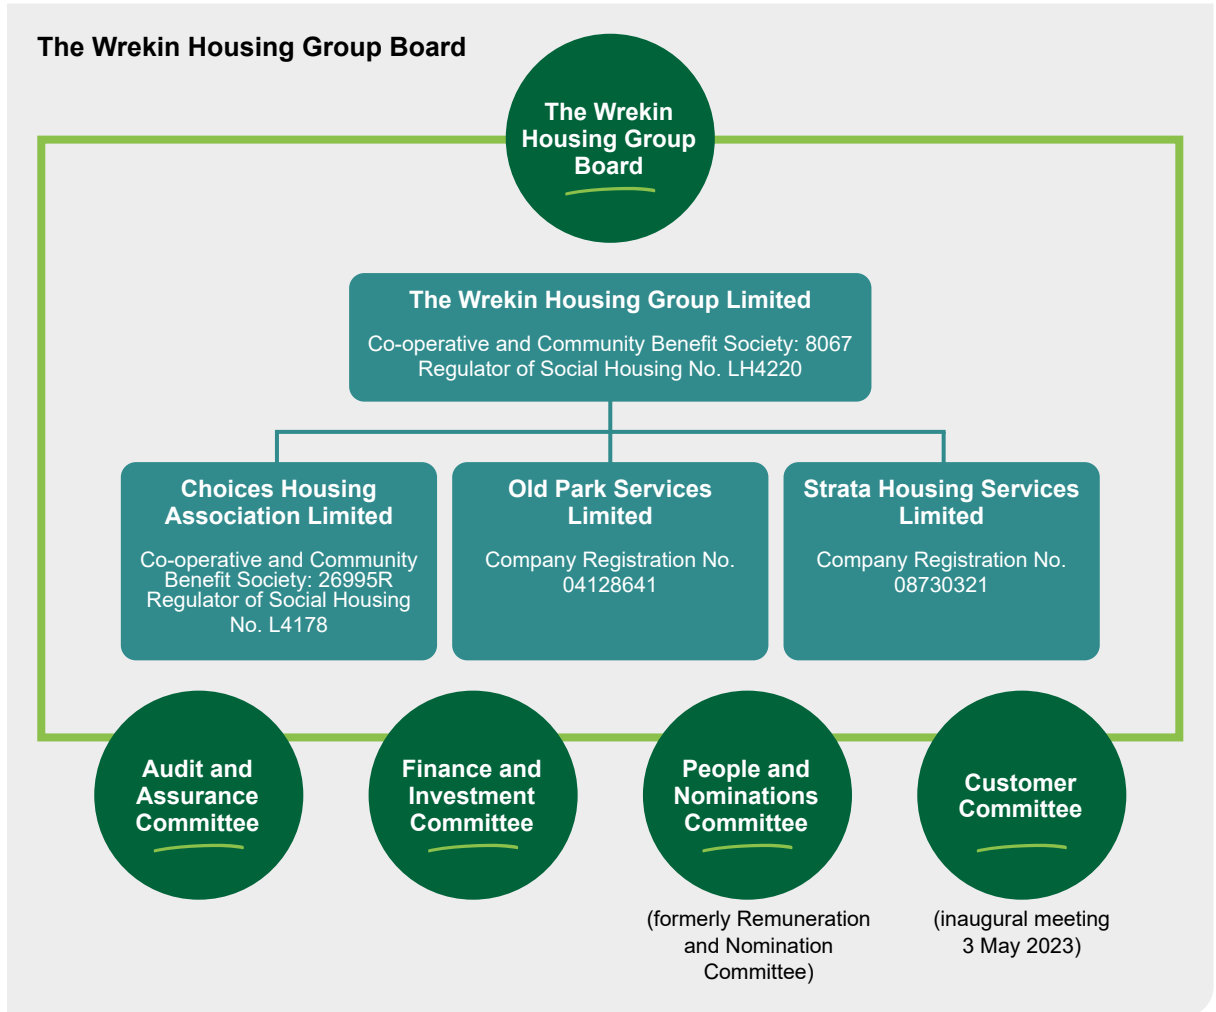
The Wrekin Housing Group Board

The Wrekin Housing Group Board

The Wrekin Housing Group Limited

Co-operative and Community Benefit Society: 8067
Regulator of Social Housing No. LH4220

Choices Housing Association Limited

Co-operative and Community Benefit Society: 26995R
Regulator of Social Housing No. L4178

Old Park Services Limited

Company Registration No. 04128641

Strata Housing Services Limited

Company Registration No. 08730321

Audit and Assurance Committee

Finance and Investment Committee

People and Nominations Committee

(formerly Remuneration and Nomination Committee)

Customer Committee

(inaugural meeting 3 May 2023)